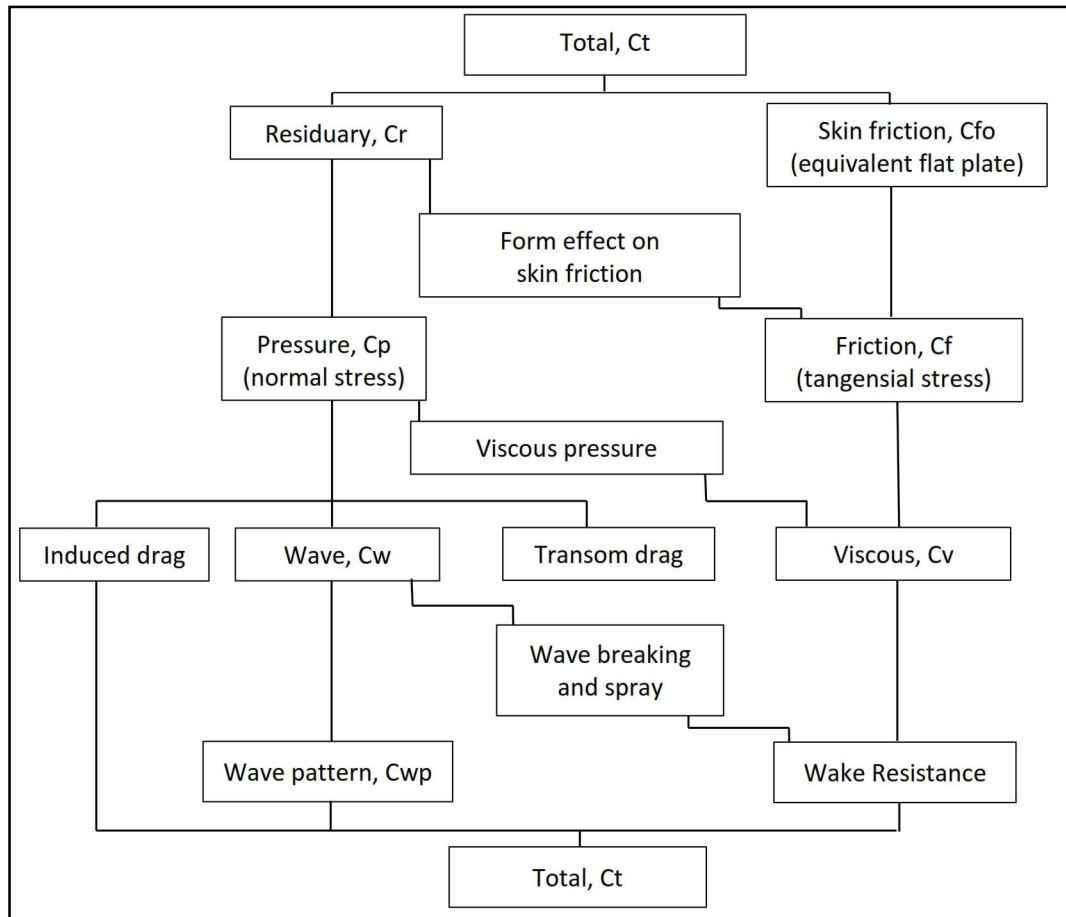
Total, Ct

Residuary, Cr

Skin friction, Cfo (equivalent flat plate)

Form effect on skin friction

Pressure, Cp (normal stress)

Friction, Cf (tangensial stress)

Viscous pressure

Induced drag

Wave, Cw

Transom drag

Viscous, Cv

Wave breaking and spray

Wave pattern, Cwp

Wake Resistance

Total, Ct